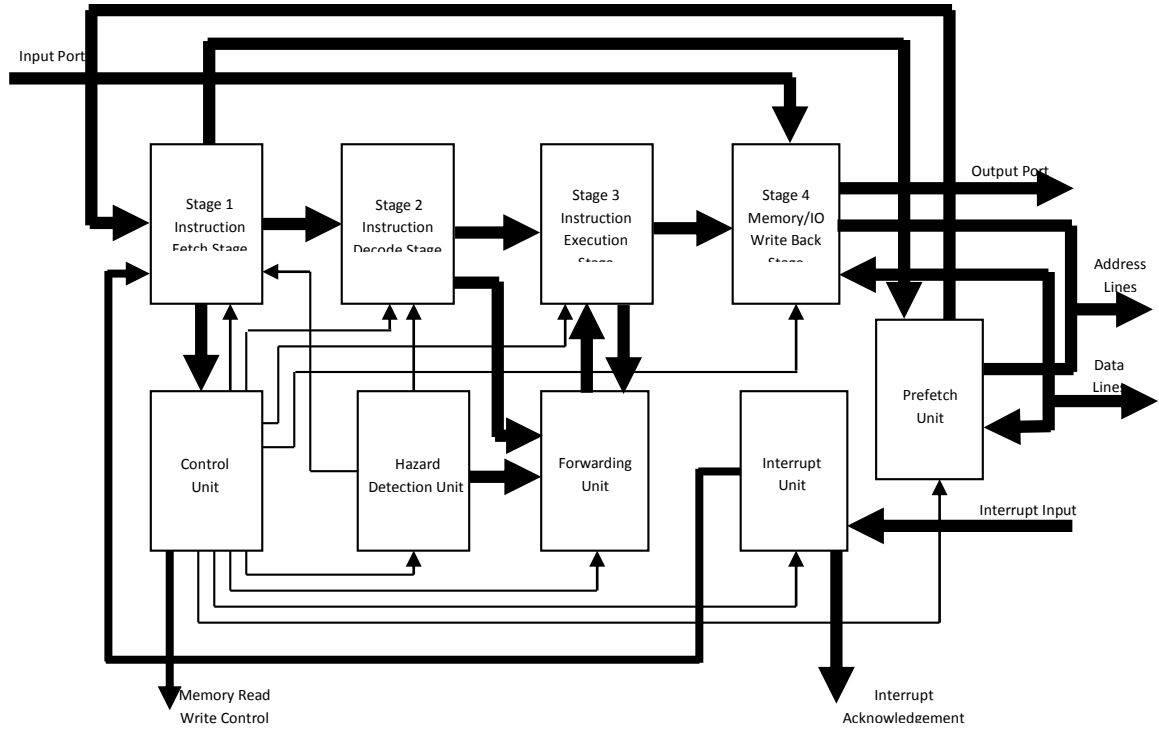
Input Port

Stage 1 Instruction Fetch Stage

Stage 2 Instruction Decode Stage

Stage 3 Instruction Execution Stage

Stage 4 Memory/IO Write Back Stage

Output Port

Address Lines

Data Lines

Prefetch Unit

Control Unit

Hazard Detection Unit

Forwarding Unit

Interrupt Unit

Interrupt Input

Memory Read Write Control

Interrupt Acknowledgement